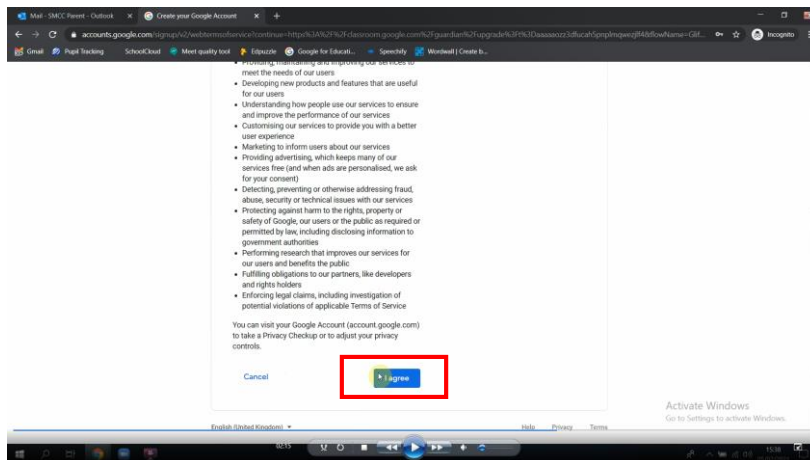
Mail - SMCC Parent - Outlook × Create your Google Account × +

accounts.google.com/signup/v2/webtermsofservice?continue=https%3A%2F%2Fclassroom.google.com%2Fguardian%2Fupgrade%3Ft%3Daaaaaozz3dfucah5pnplmqwejf84&flowName=Glif...

Incognito

Gmail Pupil Tracking SchoolCloud Meet quality tool Edpuzzle Google for Educati... Speechify Wordwall | Create b...

• Providing, maintaining and improving our services to meet the needs of our users
• Developing new products and features that are useful for our users
• Understanding how people use our services to ensure and improve the performance of our services
• Customising our services to provide you with a better user experience
• Marketing to inform users about our services
• Providing advertising, which keeps many of our services free (and when ads are personalised, we ask for your consent)
• Detecting, preventing or otherwise addressing fraud, abuse, security or technical issues with our services
• Protecting against harm to the rights, property or safety of Google, our users or the public as required or permitted by law, including disclosing information to government authorities
• Performing research that improves our services for our users and benefits the public
• Fulfilling obligations to our partners, like developers and rights holders
• Enforcing legal claims, including investigation of potential violations of applicable Terms of Service

You can visit your Google Account (account.google.com) to take a Privacy Checkup or to adjust your privacy controls.

Cancel

I agree

Activate Windows
Go to Settings to activate Windows.

English (United Kingdom) Help Privacy Terms

02:15

15:38